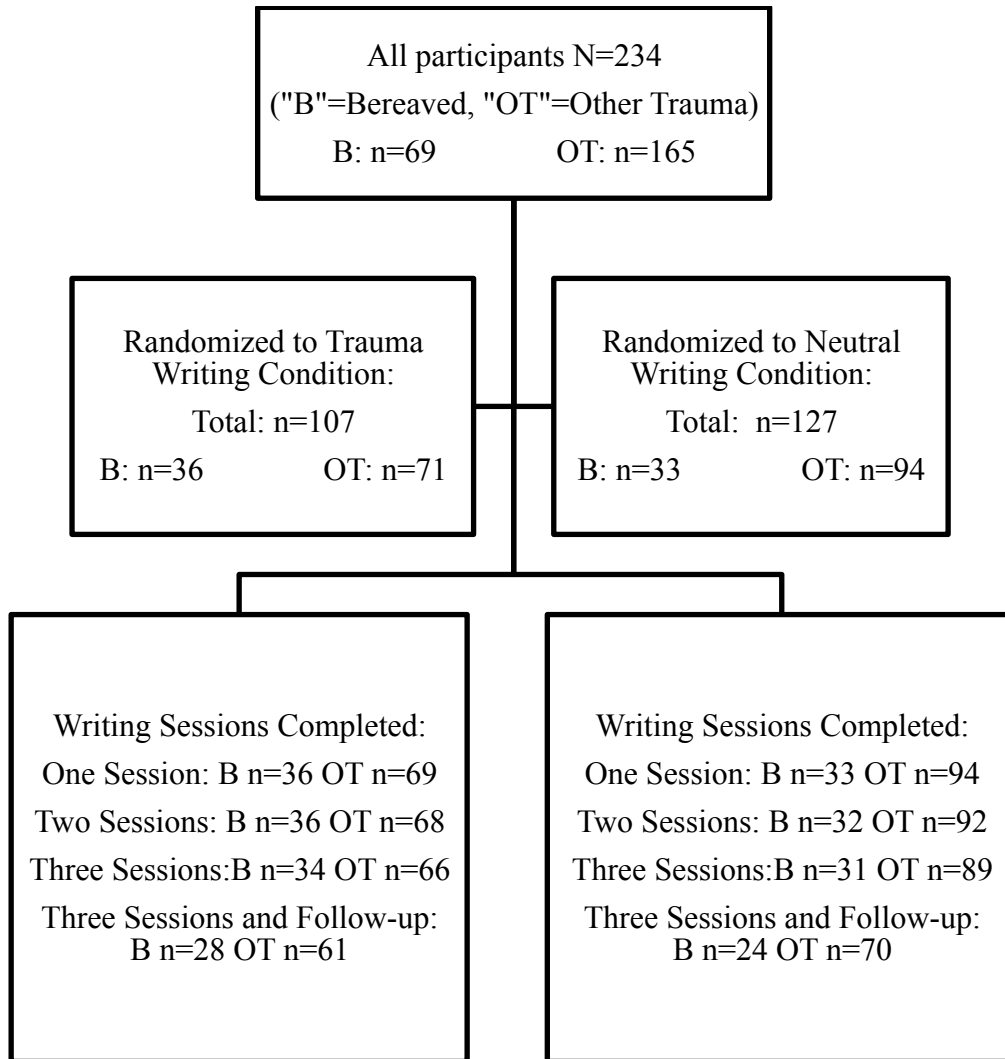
All participants N=234
("B"=Bereaved, "OT"=Other Trauma)
B: n=69 OT: n=165

Randomized to Trauma Writing Condition:
Total: n=107
B: n=36 OT: n=71

Randomized to Neutral Writing Condition:
Total: n=127
B: n=33 OT: n=94

Writing Sessions Completed:
One Session: B n=36 OT n=69
Two Sessions: B n=36 OT n=68
Three Sessions:B n=34 OT n=66
Three Sessions and Follow-up:
B n=28 OT n=61

Writing Sessions Completed:
One Session: B n=33 OT n=94
Two Sessions: B n=32 OT n=92
Three Sessions:B n=31 OT n=89
Three Sessions and Follow-up:
B n=24 OT n=70